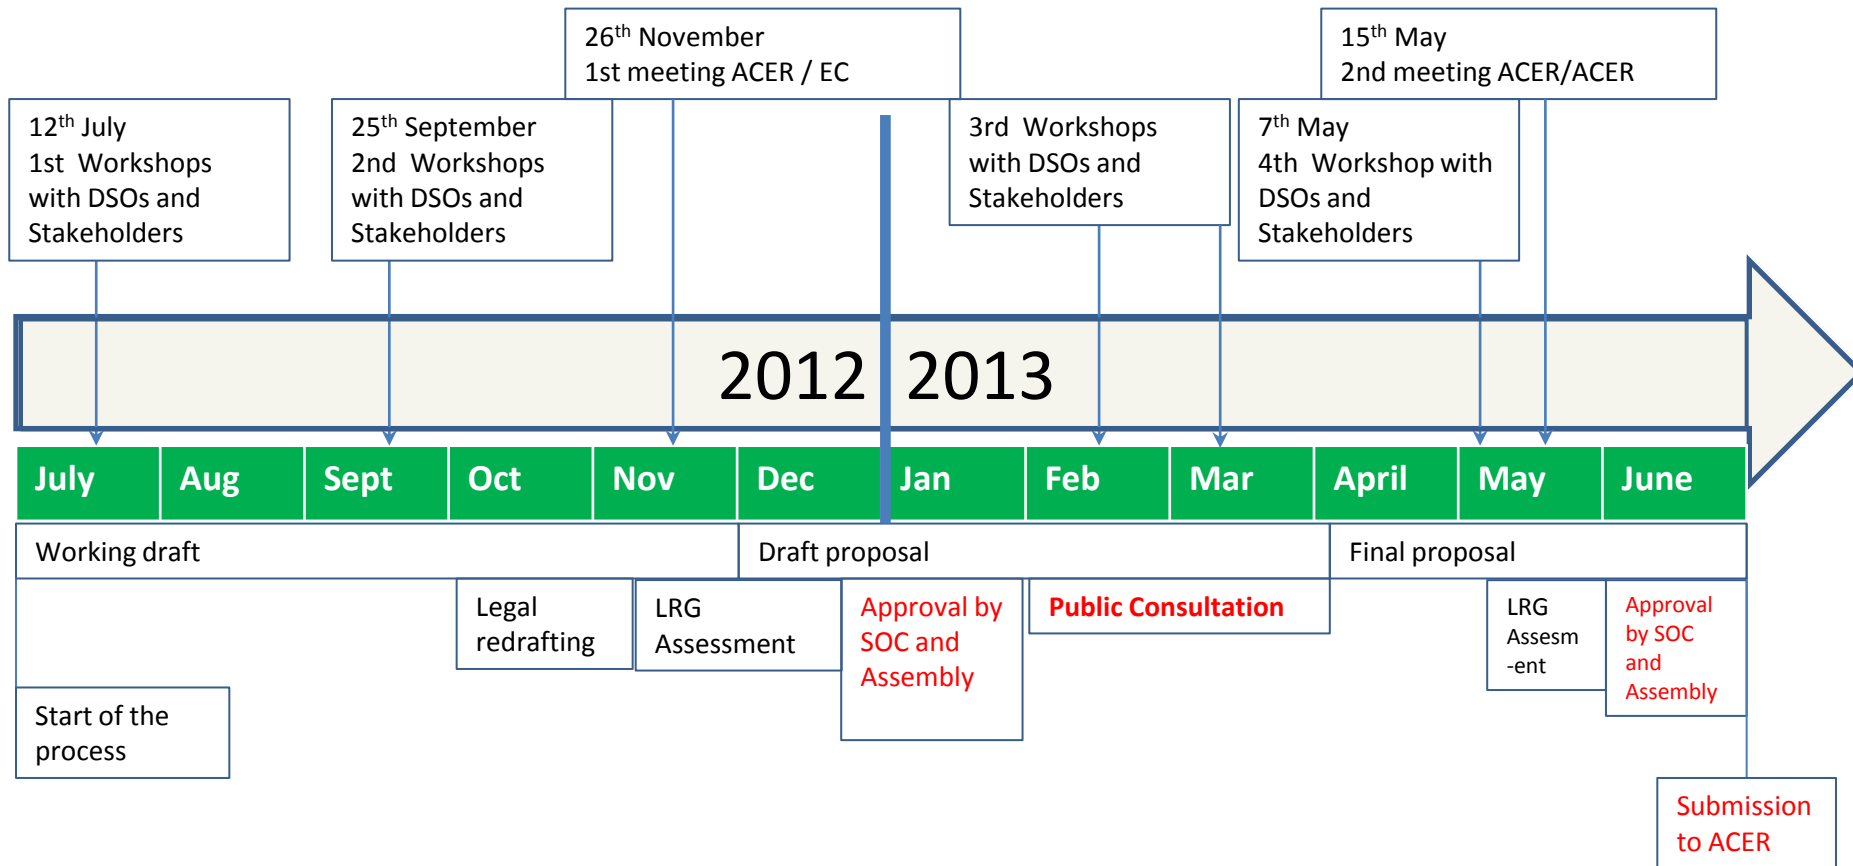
$26^{th}$ November
1st meeting ACER / EC

$15^{th}$ May
2nd meeting ACER/ACER

$12^{th}$ July
1st Workshops with DSOs and Stakeholders

$25^{th}$ September
2nd Workshops with DSOs and Stakeholders

3rd Workshops with DSOs and Stakeholders

$7^{th}$ May
4th Workshop with DSOs and Stakeholders

2012 2013

| July | Aug | Sept | Oct | Nov | Dec | Jan | Feb | Mar | April | May | June |
|---|---|---|---|---|---|---|---|---|---|---|---|

Working draft

Draft proposal

Final proposal

Legal redrafting

LRG Assessment

Approval by SOC and Assembly

Public Consultation

LRG Assesm -ent

Approval by SOC and Assembly

Start of the process

Submission to ACER